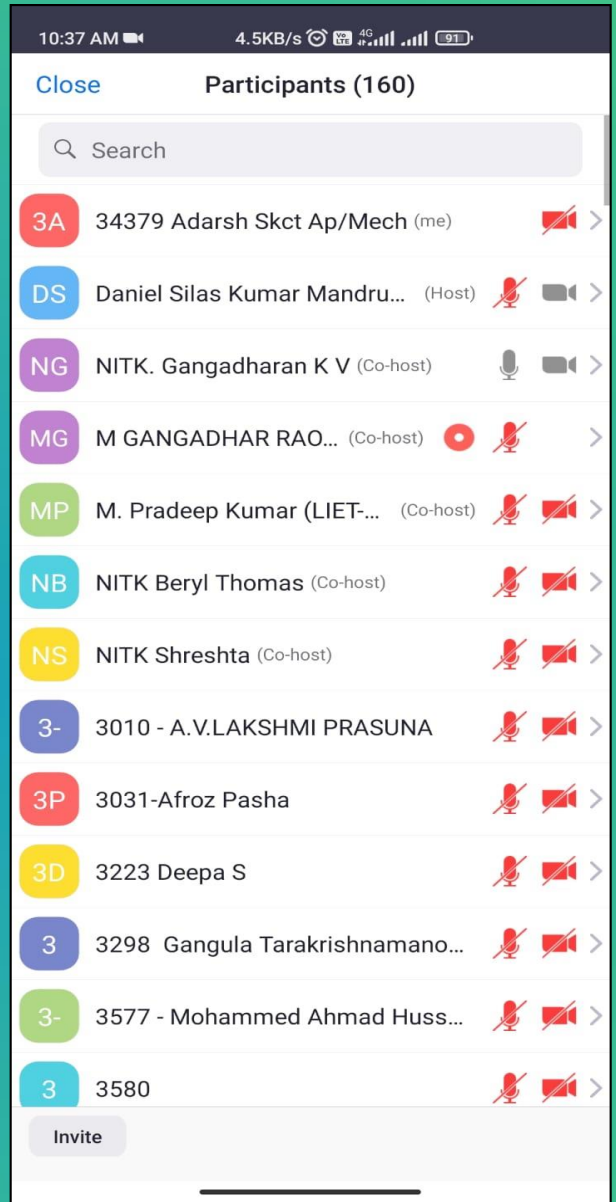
10:37 AM 4.5KB/s 4G 91

Close Participants (160)

Search

3A 34379 Adarsh Skct Ap/Mech (me)

DS Daniel Silas Kumar Mandru... (Host)

NG NITK. Gangadharan K V (Co-host)

MG M GANGADHAR RAO... (Co-host)

MP M. Pradeep Kumar (LIET-... (Co-host)

NB NITK Beryl Thomas (Co-host)

NS NITK Shreshta (Co-host)

3- 3010 - A.V.LAKSHMI PRASUNA

3P 3031-Afroz Pasha

3D 3223 Deepa S

3 3298 Gangula Tarakrishnamano...

3- 3577 - Mohammed Ahmad Huss...

3 3580

Invite